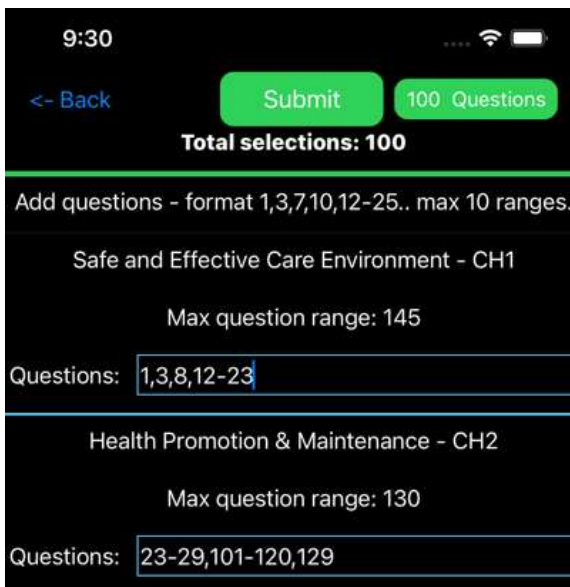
9:30

<- Back

Submit

100 Questions

Total selections: 100

Add questions - format 1,3,7,10,12-25.. max 10 ranges.

Safe and Effective Care Environment - CH1

Max question range: 145

Questions: 1,3,8,12-23

Health Promotion & Maintenance - CH2

Max question range: 130

Questions: 23-29,101-120,129